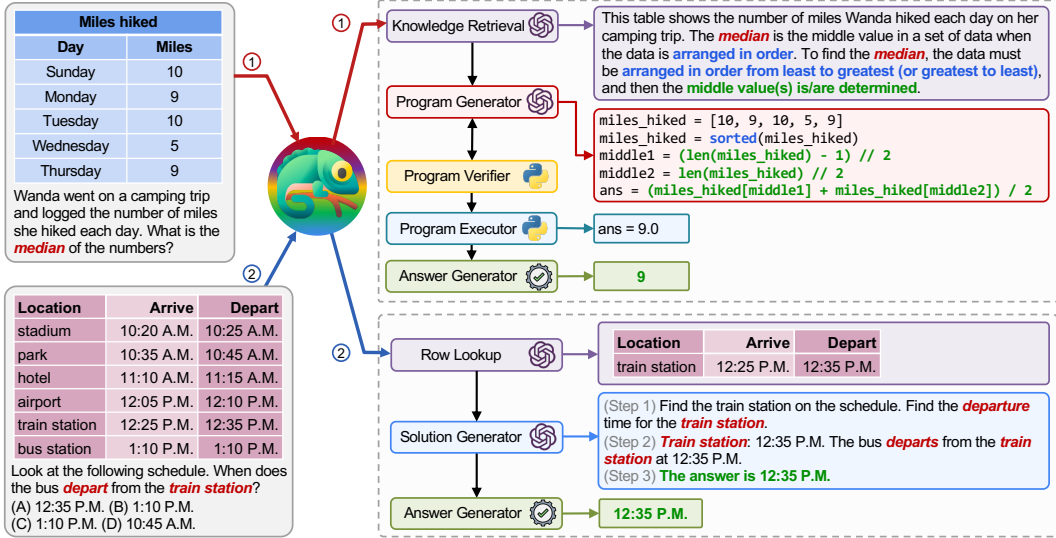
| Miles hiked | |
|---|---|
| Day | Miles |
| Sunday | 10 |
| Monday | 9 |
| Tuesday | 10 |
| Wednesday | 5 |
| Thursday | 9 |

Wanda went on a camping trip and logged the number of miles she hiked each day. What is the median of the numbers?

①

②

| Location | Arrive | Depart |
|---|---|---|
| stadium | 10:20 A.M. | 10:25 A.M. |
| park | 10:35 A.M. | 10:45 A.M. |
| hotel | 11:10 A.M. | 11:15 A.M. |
| airport | 12:05 P.M. | 12:10 P.M. |
| train station | 12:25 P.M. | 12:35 P.M. |
| bus station | 1:10 P.M. | 1:10 P.M. |

Look at the following schedule. When does the bus depart from the train station?
(A) 12:35 P.M. (B) 1:10 P.M.
(C) 1:10 P.M. (D) 10:45 A.M.

①

Knowledge Retrieval

This table shows the number of miles Wanda hiked each day on her camping trip. The median is the middle value in a set of data when the data is arranged in order. To find the median, the data must be arranged in order from least to greatest (or greatest to least), and then the middle value(s) is/are determined.

Program Generator

miles_hiked = [10, 9, 10, 5, 9]
miles_hiked = sorted(miles_hiked)
middle1 = (len(miles_hiked) - 1) // 2
middle2 = len(miles_hiked) // 2
ans = (miles_hiked[middle1] + miles_hiked[middle2]) / 2

Program Verifier

Program Executor

ans = 9.0

Answer Generator

9

②

Row Lookup

| Location | Arrive | Depart |
|---|---|---|
| train station | 12:25 P.M. | 12:35 P.M. |

Solution Generator

(Step 1) Find the train station on the schedule. Find the departure time for the train station.
(Step 2) Train station: 12:35 P.M. The bus departs from the train station at 12:35 P.M.
(Step 3) The answer is 12:35 P.M.

Answer Generator

12:35 P.M.